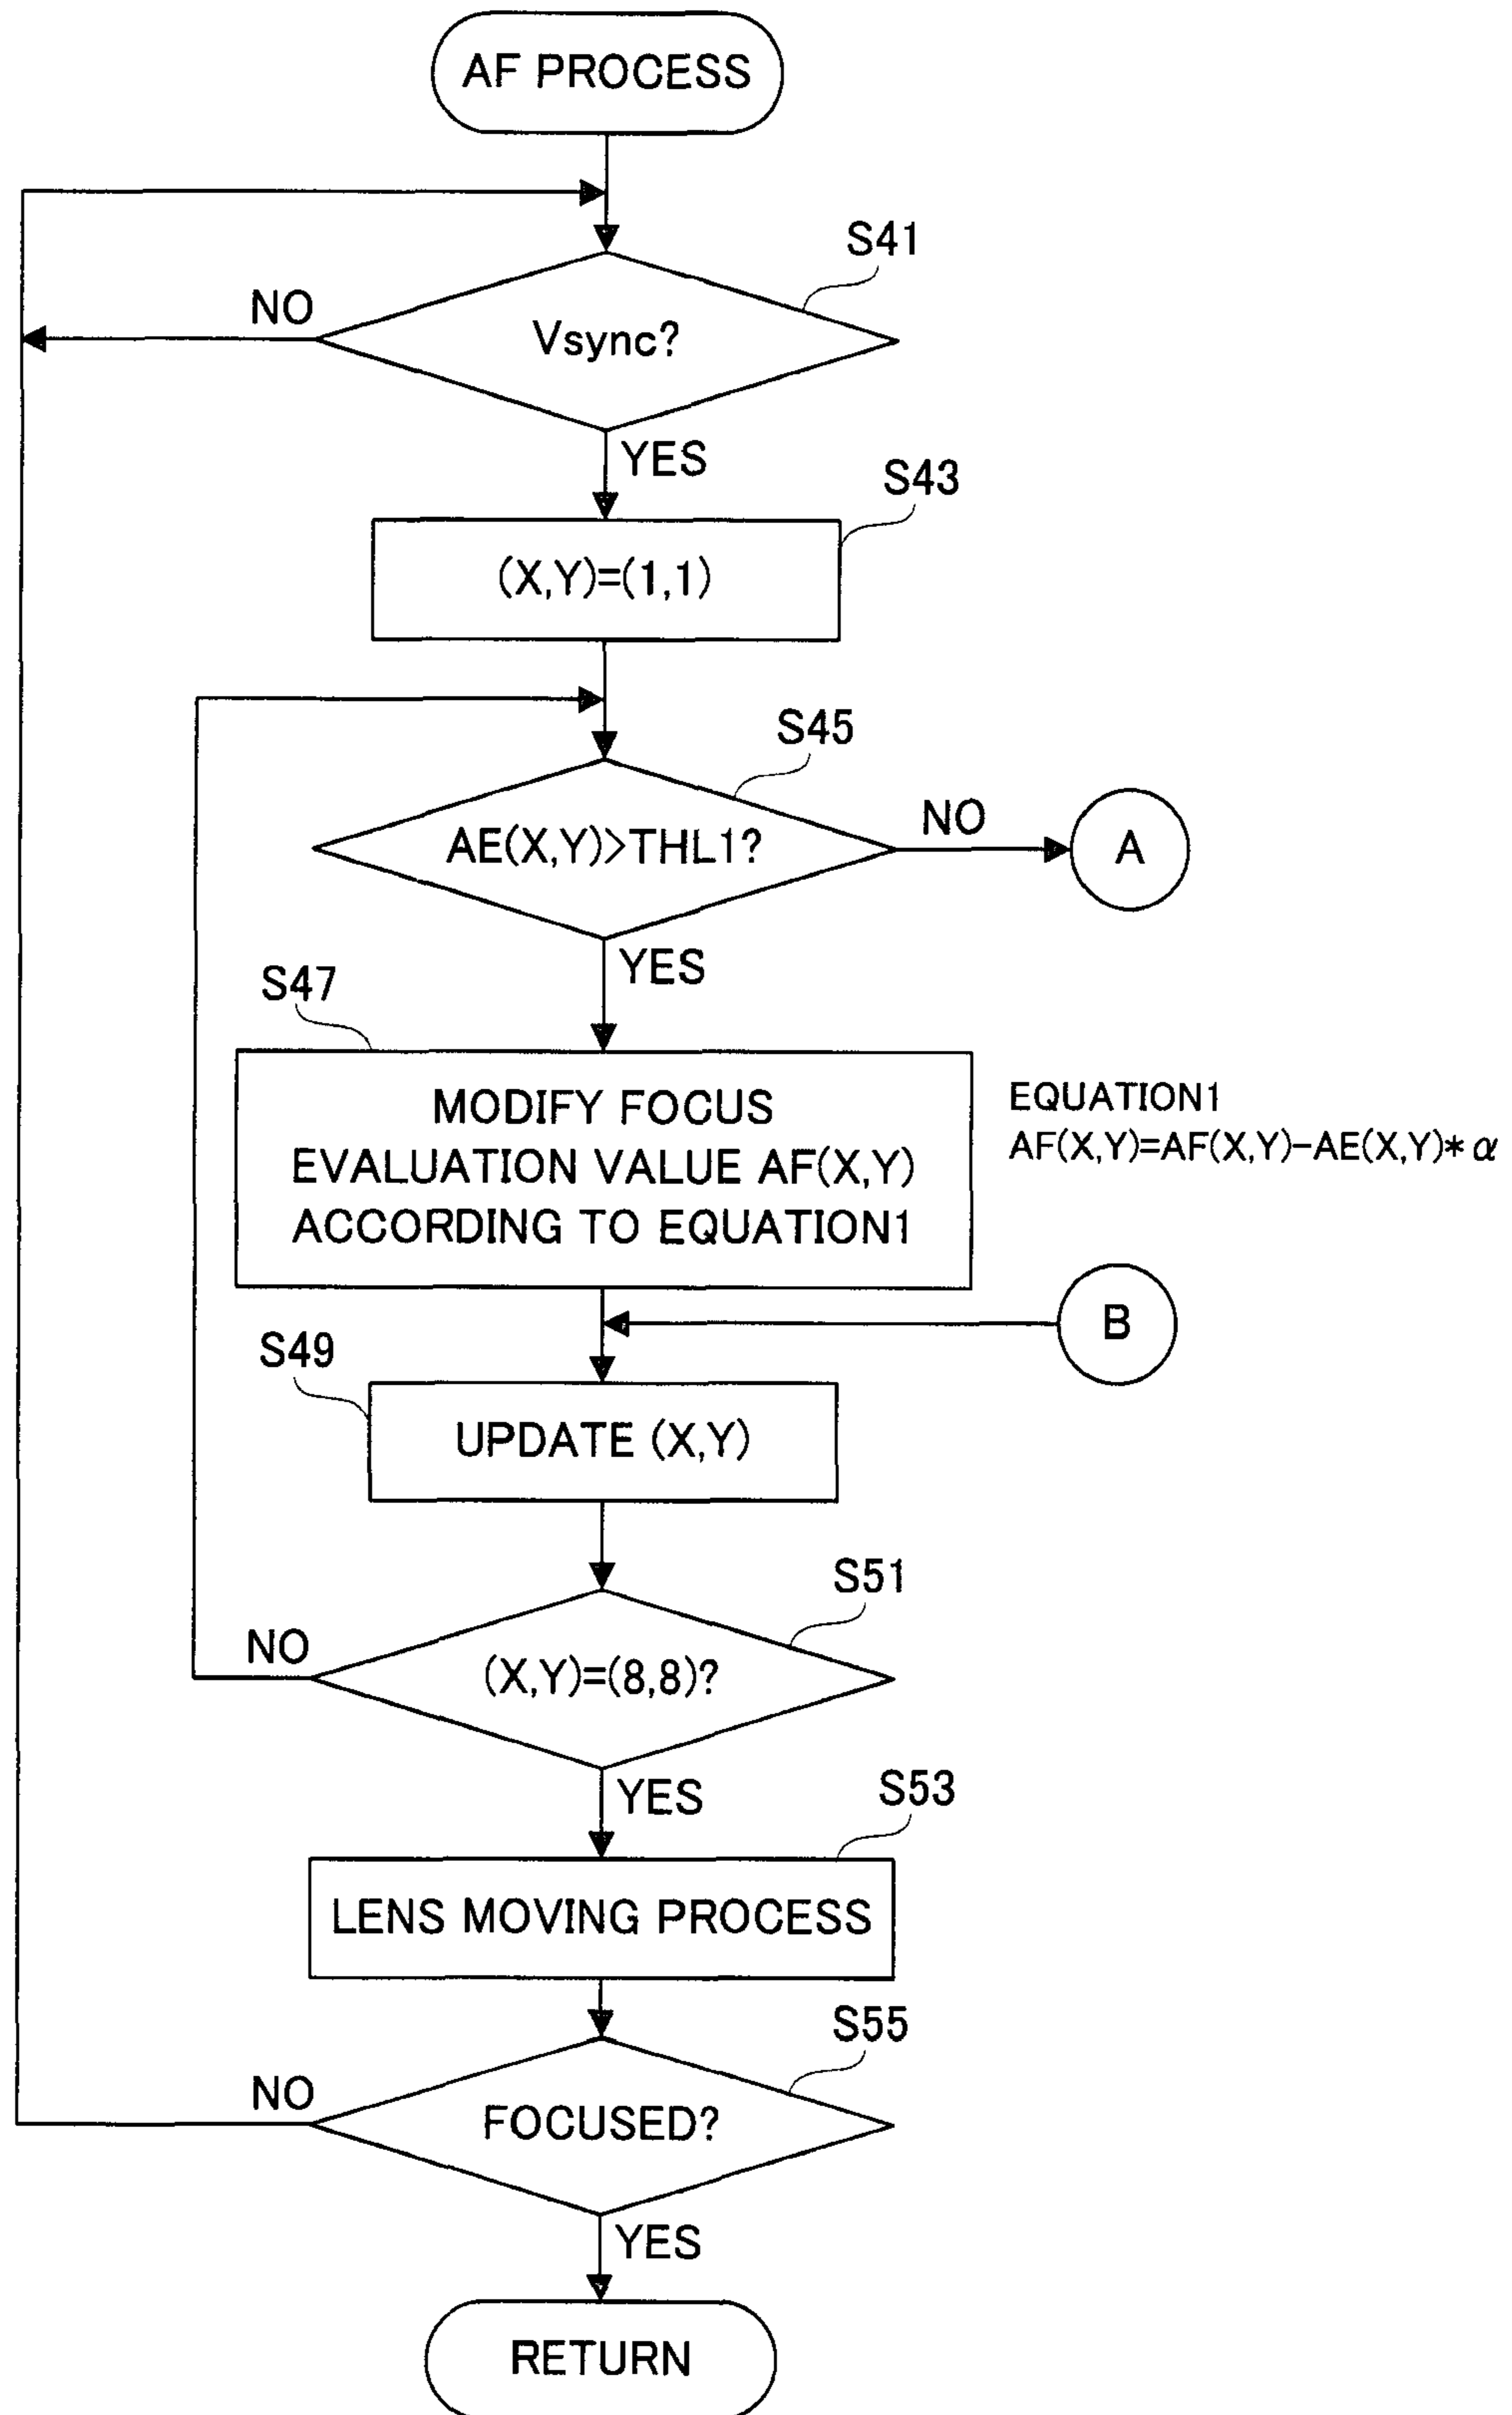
AF PROCESS

S41

NO

Vsync?

YES

S43

(X,Y)=(1,1)

S45

AE(X,Y)>THL1?

NO

A

YES

S47

MODIFY FOCUS EVALUATION VALUE AF(X,Y) ACCORDING TO EQUATION1

EQUATION1
AF(X,Y)=AF(X,Y)−AE(X,Y)$*\alpha$

B

S49

UPDATE (X,Y)

S51

NO

(X,Y)=(8,8)?

YES

S53

LENS MOVING PROCESS

S55

NO

FOCUSED?

YES

RETURN